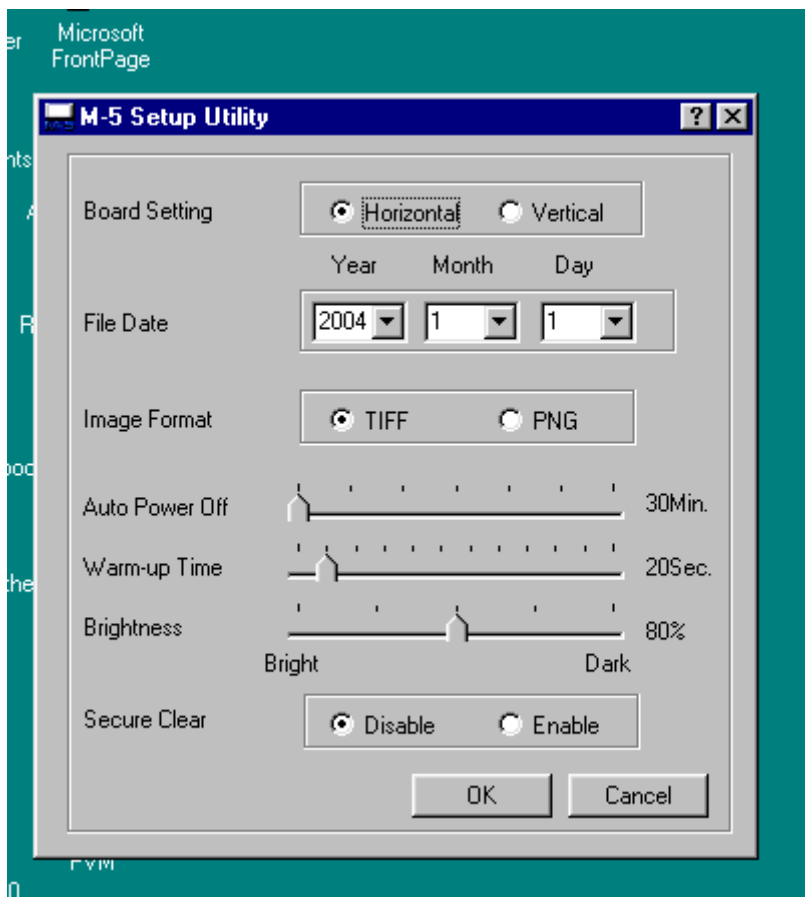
er
Microsoft FrontPage

nts
A
R
boo
the
0

M-5 Setup Utility
?
X

Board Setting
Horizontal
Vertical

Year
Month
Day

File Date
2004
1
1

Image Format
TIFF
PNG

Auto Power Off
30Min.

Warm-up Time
20Sec.

Brightness
80%

Bright
Dark

Secure Clear
Disable
Enable

OK
Cancel

FVM